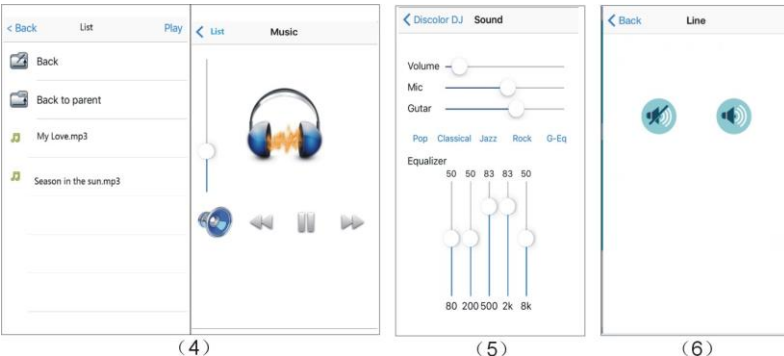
< Back List Play

Back

Back to parent

My Love.mp3

Season in the sun.mp3

< List Music

（4）

< Discolor DJ Sound

Volume

Mic

Gutar

Pop Classical Jazz Rock G-Eq

Equalizer

50 50 83 83 50

80 200 500 2k 8k

（5）

< Back Line

（6）